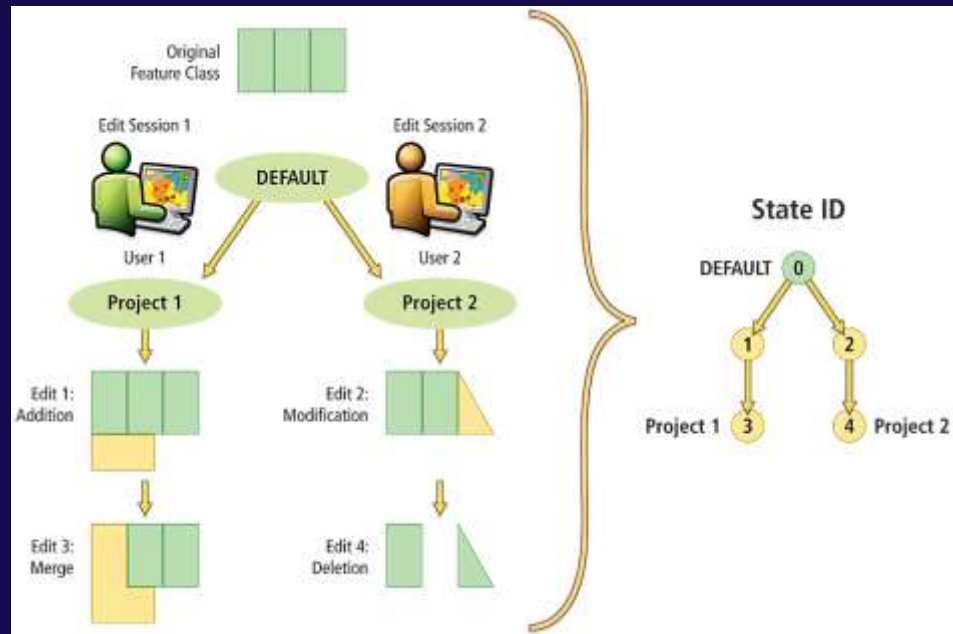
Original Feature Class

Edit Session 1

Edit Session 2

DEFAULT

User 1

User 2

Project 1

Project 2

Edit 1: Addition

Edit 2: Modification

Edit 3: Merge

Edit 4: Deletion

State ID

DEFAULT 0

1

2

Project 1 3

4 Project 2